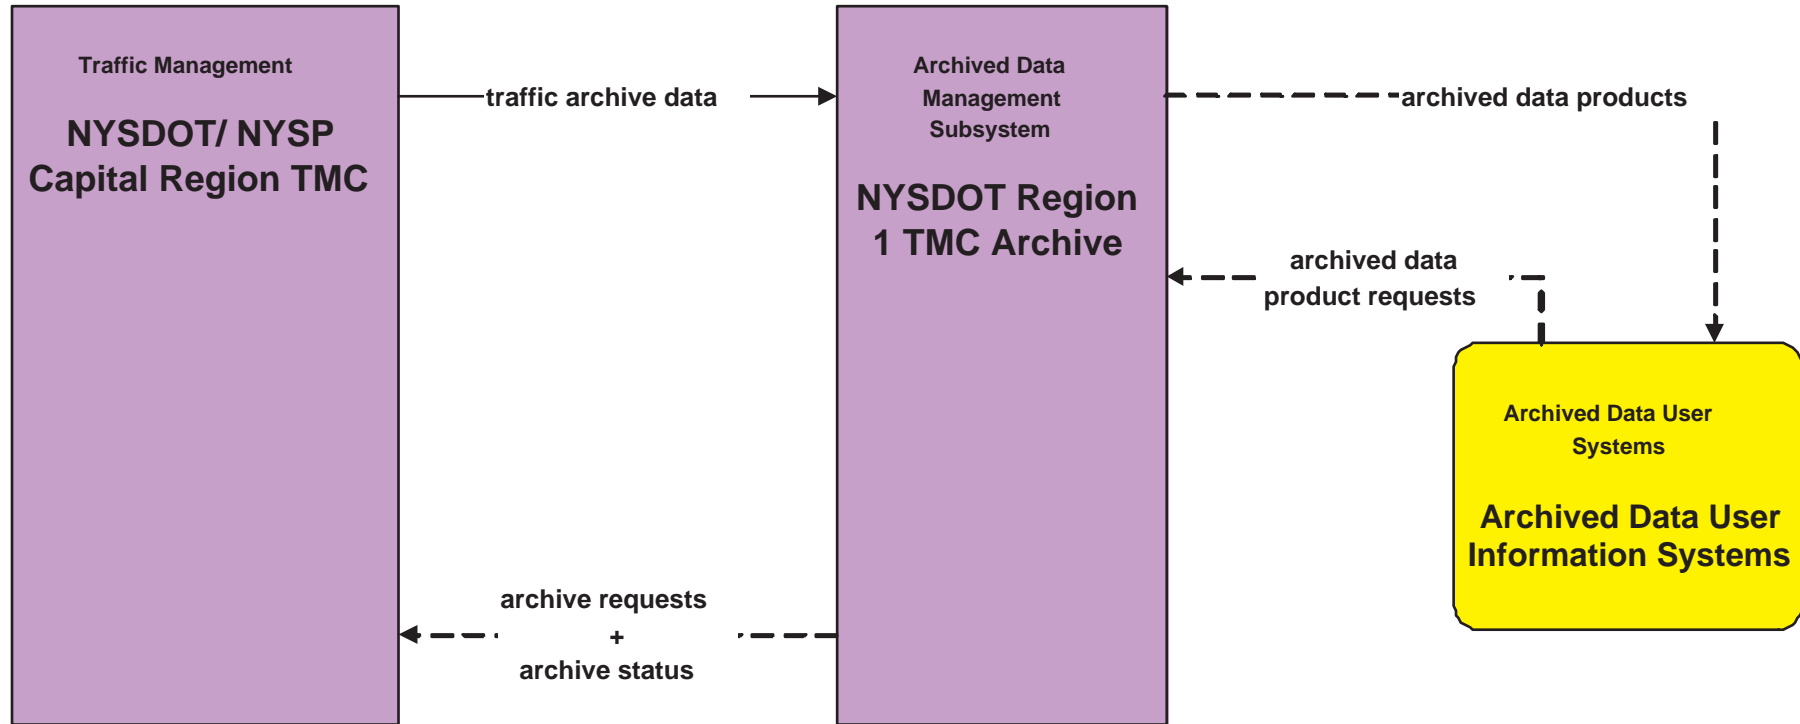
Traffic Management

NYSDOT/ NYSP Capital Region TMC

traffic archive data

Archived Data Management Subsystem

NYSDOT Region 1 TMC Archive

archived data products

archived data product requests

Archived Data User Systems

Archived Data User Information Systems

archive requests
+
archive status